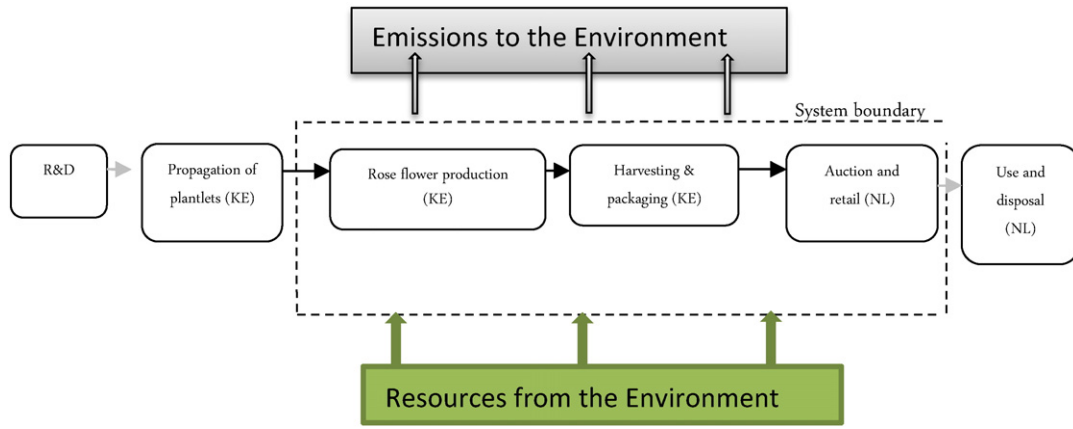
Emissions to the Environment

System boundary

R&D

Propagation of plantlets (KE)

Rose flower production (KE)

Harvesting & packaging (KE)

Auction and retail (NL)

Use and disposal (NL)

Resources from the Environment